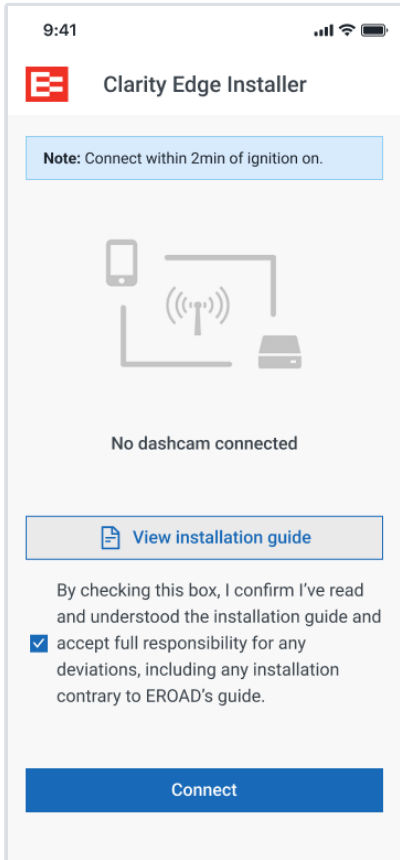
9:41

Clarity Edge Installer

Note: Connect within 2min of ignition on.

No dashcam connected

View installation guide

By checking this box, I confirm I've read and understood the installation guide and accept full responsibility for any deviations, including any installation contrary to EROAD's guide.

Connect